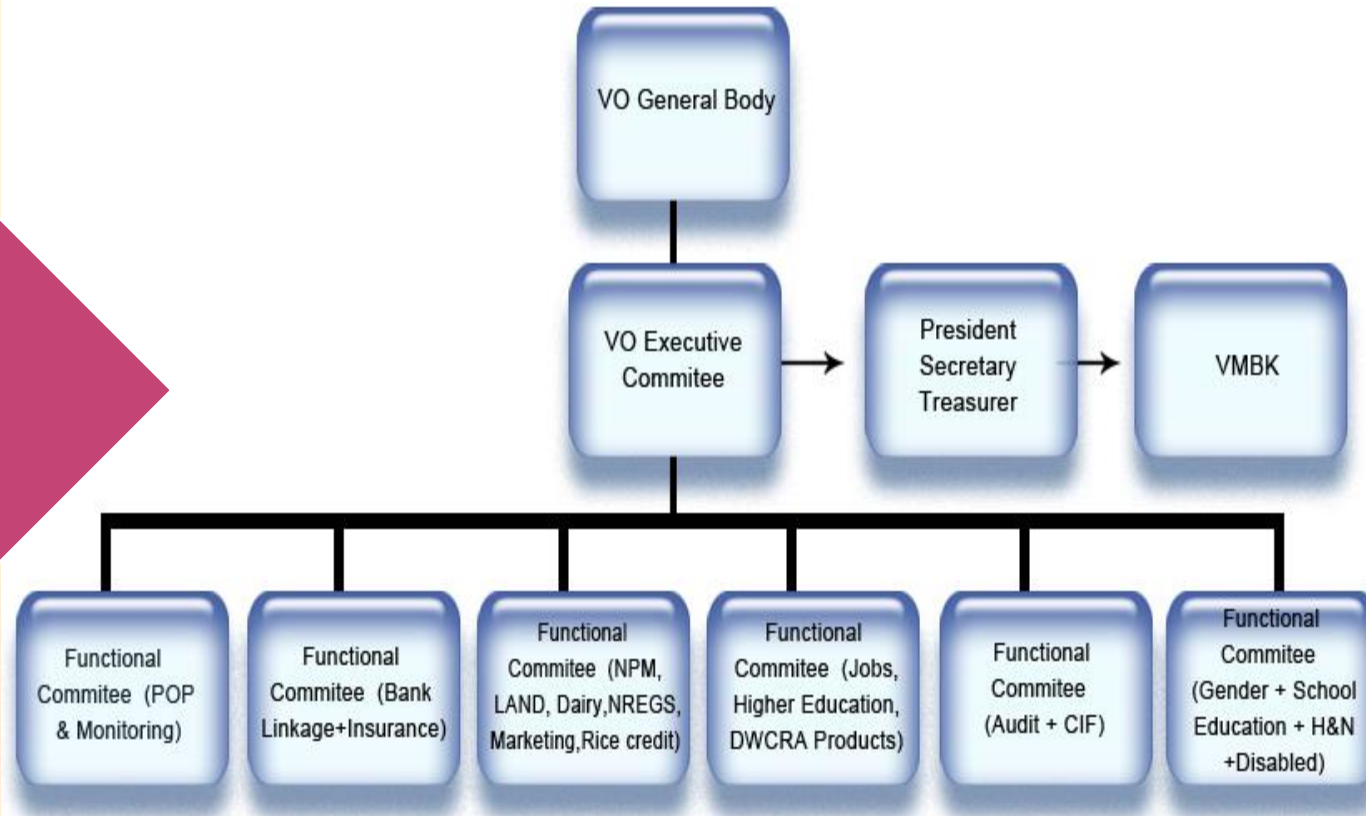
VO General Body

VO Executive Commitee

President
Secretary
Treasurer

VMBK

Functional Commitee (POP & Monitoring)

Functional Commitee (Bank Linkage+Insurance)

Functional Commitee (NPM, LAND, Dairy,NREGS, Marketing,Rice credit)

Functional Commitee (Jobs, Higher Education, DWCRA Products)

Functional Commitee (Audit + CIF)

Functional Commitee (Gender + School Education + H&N +Disabled)